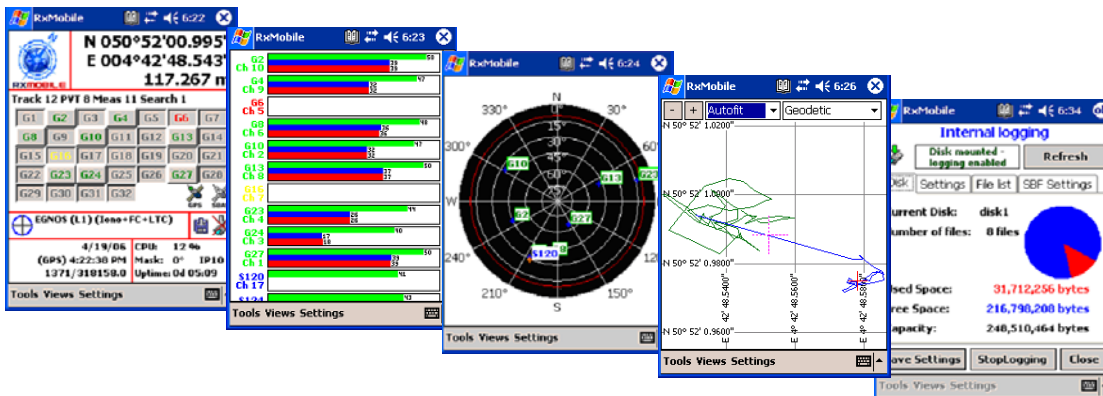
RxMobile 6:22
N 050°52'00.995
E 004°42'48.543
117.267 m
RXMOBILE
Track 12 PVT 8 Meas 11 Search 1
G1 G2 G3 G4 G5 G6 G7
G8 G9 G10 G11 G12 G13 G14
G15 G16 G17 G18 G19 G20 G21
G22 G23 G24 G25 G26 G27 G28
G29 G30 G31 G32
EGNOS (L1) (Iono+FC+LTC)
4/19/06 CPU: 12 %
(GPS) 4:22:38 PM Mask: 0° IP10
1371/318158.0 Uptime: 0d 05:09
Tools Views Settings

RxMobile 6:23
G2 Ch 10
G4 Ch 9
G6 Ch 5
G8 Ch 6
G10 Ch 2
G13 Ch 8
G16 Ch 7
G23 Ch 4
G24 Ch 3
G27 Ch 1
S120 Ch 17
S124
Tools Views Settings

RxMobile 6:24
N
330° 30°
300° 60°
W
240°
210° 150°
S
15° 30° 45° 60° 75°
G10 G13 G23 G2 G27 S120
Tools Views Settings

RxMobile 6:26
- + Autofit Geodetic
N 50° 52' 1.0200"
N 50° 52' 1.0000"
N 50° 52' 0.9800"
N 50° 52' 0.9600"
E 4° 42' 48.5400"
E 4° 42' 48.5600"
E 4° 42' 48.5800"
Tools Views Settings

RxMobile 6:34
Internal logging
Disk mounted - logging enabled
Refresh
Disk Settings File list SBF Settings
Current Disk: disk1
Number of files: 8 files
Used Space: 31,712,256 bytes
Free Space: 216,798,208 bytes
Capacity: 248,510,464 bytes
Save Settings StopLogging Close
Tools Views Settings